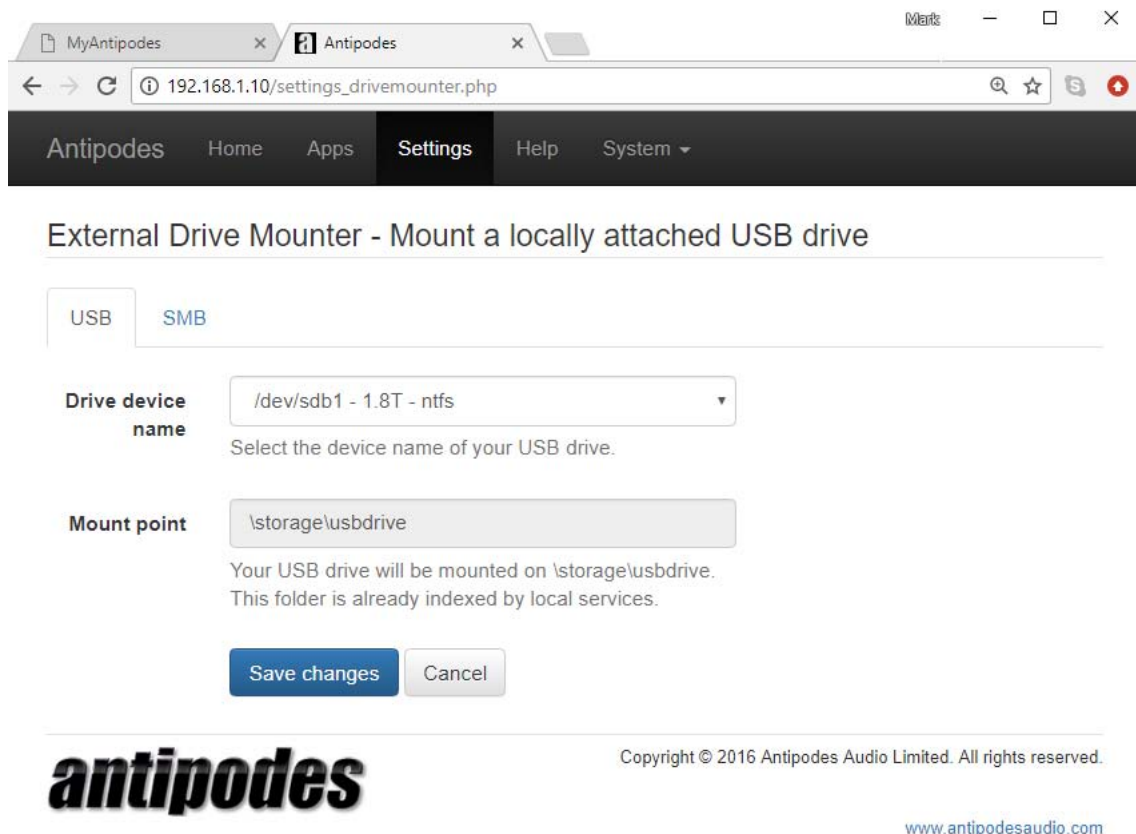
MyAntipodes ×
Antipodes ×
Mark
192.168.1.10/settings_drivemounter.php

Antipodes Home Apps Settings Help System

External Drive Mounter - Mount a locally attached USB drive

USB SMB

Drive device name
/dev/sdb1 - 1.8T - ntfs
Select the device name of your USB drive.

Mount point
\storage\usbdrive
Your USB drive will be mounted on \storage\usbdrive. This folder is already indexed by local services.

Save changes Cancel

antipodes

Copyright © 2016 Antipodes Audio Limited. All rights reserved.

www.antipodesaudio.com